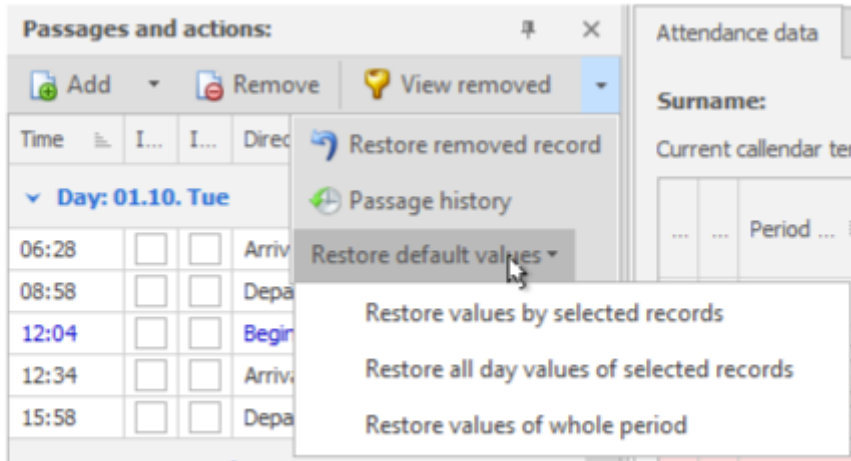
Passages and actions:

Add ▾ Remove View removed ▾

| Time | I... | I... | Direc |
|---|---|---|---|
| Day: 01.10. Tue | | | |
| 06:28 | | | Arriv |
| 08:58 | | | Depa |
| 12:04 | | | Begir |
| 12:34 | | | Arriva |
| 15:58 | | | Depa |

Restore removed record
Passage history
Restore default values ▾

Restore values by selected records
Restore all day values of selected records
Restore values of whole period

Attendance data

Surname:

Current callendar ter

... ... Period ...